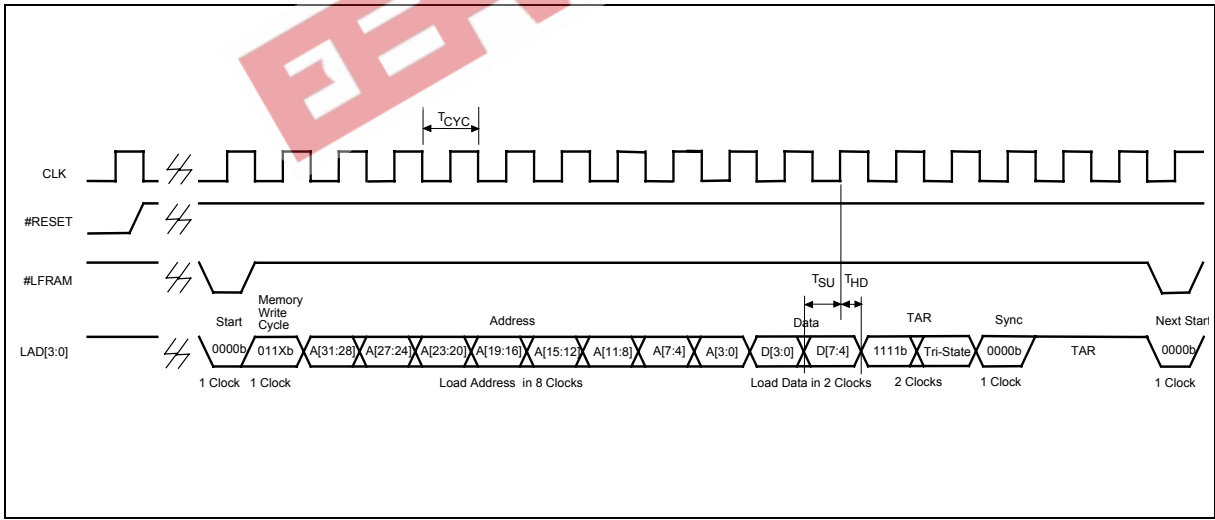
$T_{CYC}$

CLK

#RESET

#LFRAM

$T_{SU}$ $T_{HD}$

LAD[3:0]

Start

Memory Write Cycle

Address

Data

TAR

Sync

Next Start

0000b

011Xb

A[31:28]

A[27:24]

A[23:20]

A[19:16]

A[15:12]

A[11:8]

A[7:4]

A[3:0]

D[3:0]

D[7:4]

1111b

Tri-State

0000b

TAR

0000b

1 Clock

1 Clock

Load Address in 8 Clocks

Load Data in 2 Clocks

2 Clocks

1 Clock

1 Clock